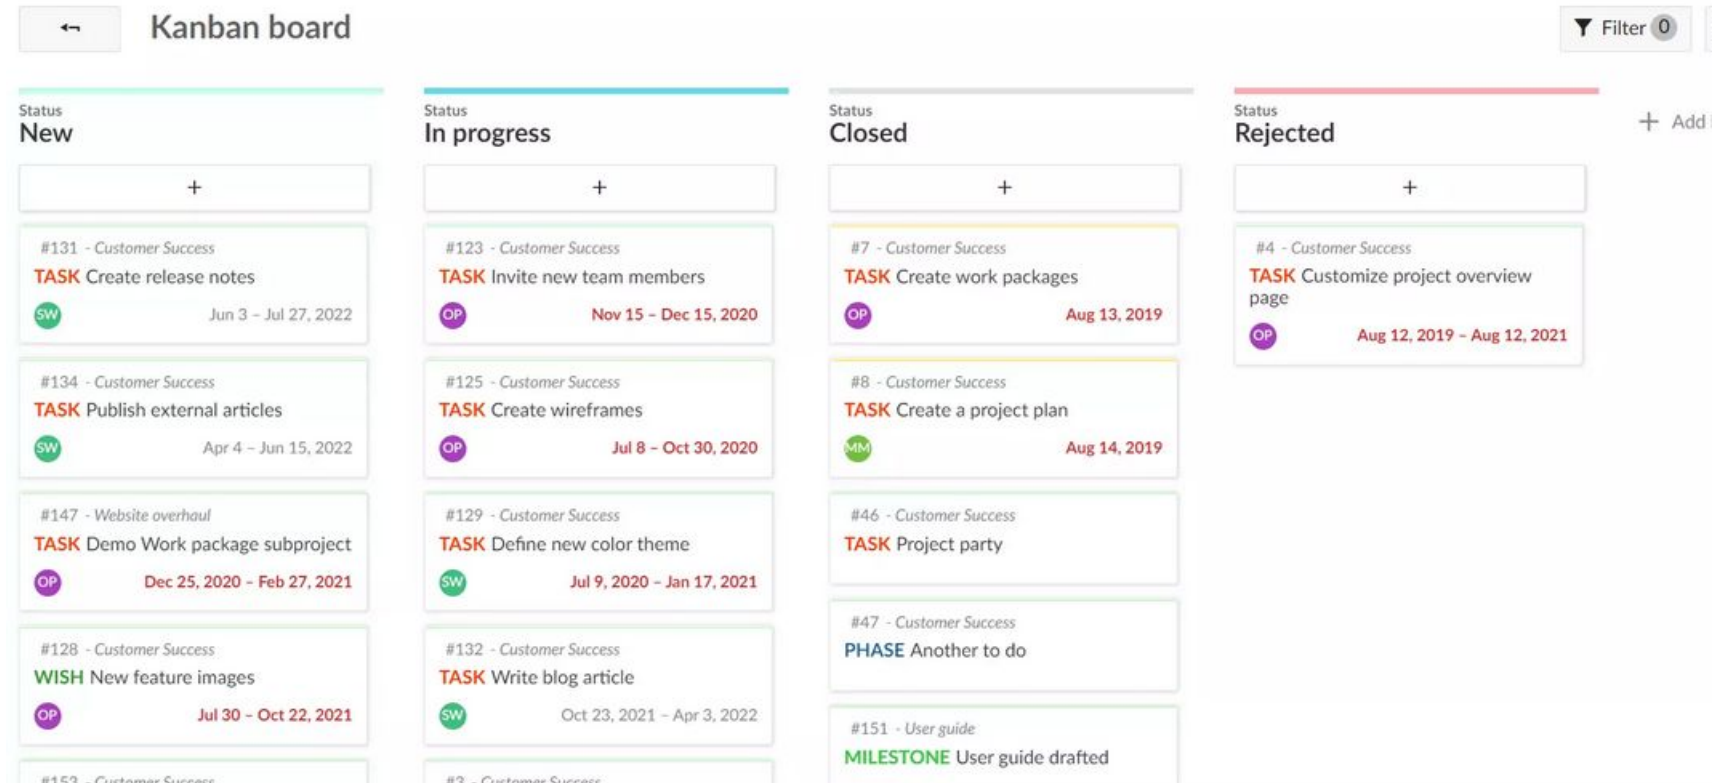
← Kanban board

Filter 0

Status
New

+

#131 - Customer Success
TASK Create release notes
SW Jun 3 – Jul 27, 2022

#134 - Customer Success
TASK Publish external articles
SW Apr 4 – Jun 15, 2022

#147 - Website overhaul
TASK Demo Work package subproject
OP Dec 25, 2020 – Feb 27, 2021

#128 - Customer Success
WISH New feature images
OP Jul 30 – Oct 22, 2021

#153 - Customer Success

Status
In progress

+

#123 - Customer Success
TASK Invite new team members
OP Nov 15 – Dec 15, 2020

#125 - Customer Success
TASK Create wireframes
OP Jul 8 – Oct 30, 2020

#129 - Customer Success
TASK Define new color theme
SW Jul 9, 2020 – Jan 17, 2021

#132 - Customer Success
TASK Write blog article
SW Oct 23, 2021 – Apr 3, 2022

#2 - Customer Success

Status
Closed

+

#7 - Customer Success
TASK Create work packages
OP Aug 13, 2019

#8 - Customer Success
TASK Create a project plan
MM Aug 14, 2019

#46 - Customer Success
TASK Project party

#47 - Customer Success
PHASE Another to do

#151 - User guide
MILESTONE User guide drafted

Status
Rejected

+

#4 - Customer Success
TASK Customize project overview page
OP Aug 12, 2019 – Aug 12, 2021

+ Add